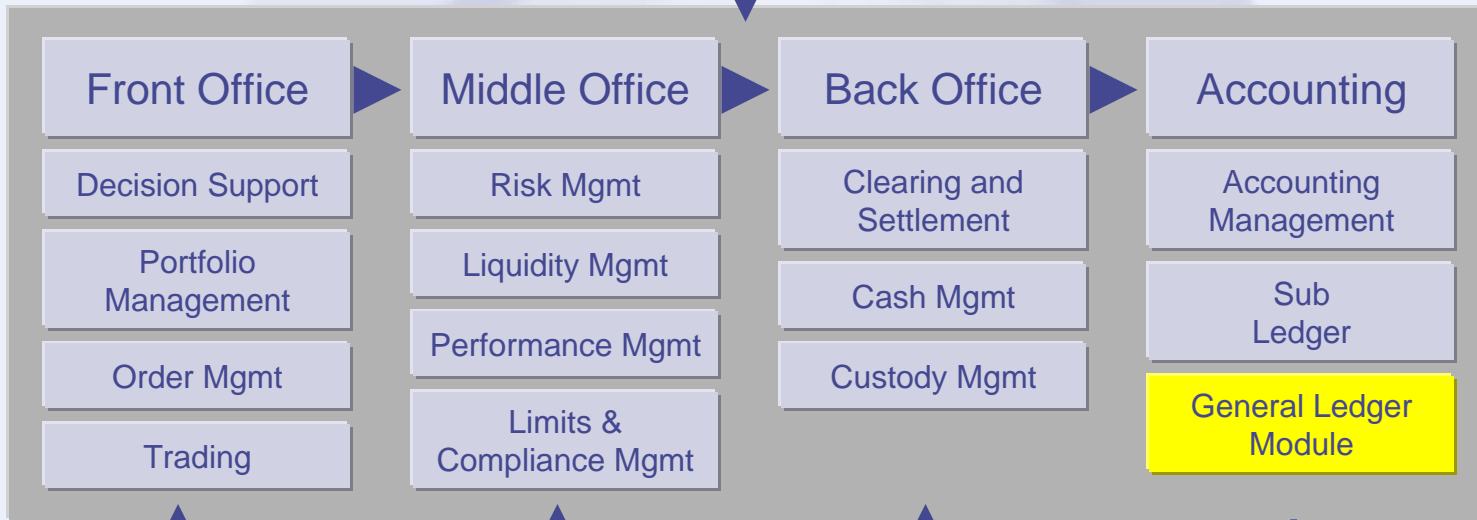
Front Office

Decision Support

Portfolio Management

Order Mgmt

Trading

Middle Office

Risk Mgmt

Liquidity Mgmt

Performance Mgmt

Limits & Compliance Mgmt

Back Office

Clearing and Settlement

Cash Mgmt

Custody Mgmt

Accounting

Accounting Management

Sub Ledger

General Ledger Module